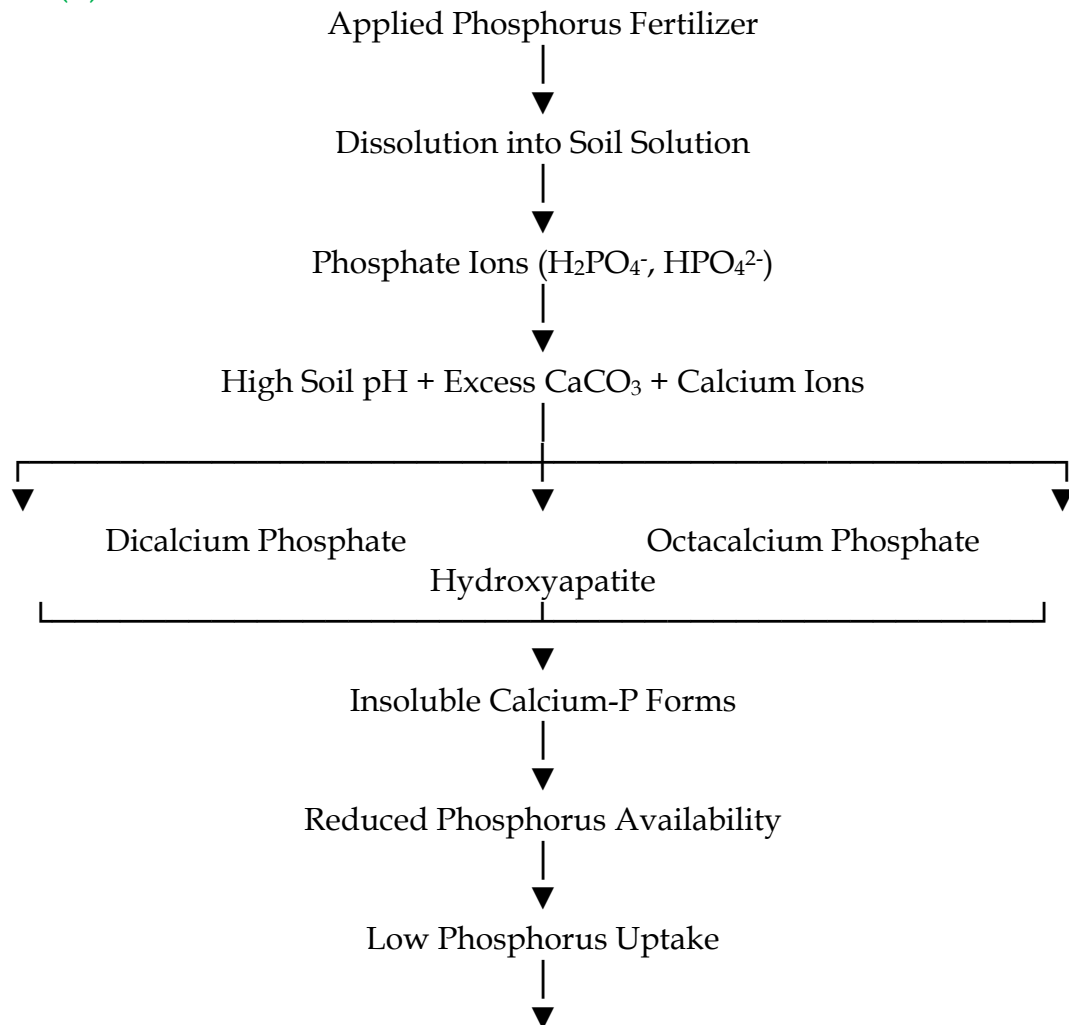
Applied Phosphorus Fertilizer

Dissolution into Soil Solution

Phosphate Ions ($H_2PO_4^-$, $HPO_4^{2-}$)

High Soil pH + Excess $CaCO_3$ + Calcium Ions

Dicalcium Phosphate

Octacalcium Phosphate

Hydroxyapatite

Insoluble Calcium-P Forms

Reduced Phosphorus Availability

Low Phosphorus Uptake